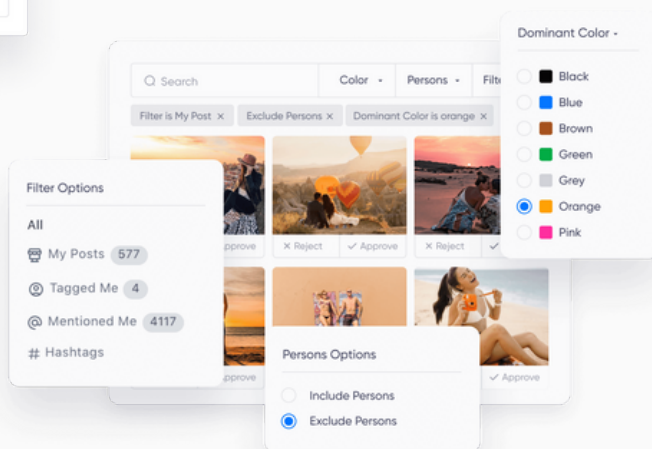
Search

Color ▾

Persons ▾

Filt

Filter is My Post ×

Exclude Persons ×

Dominant Color is orange ×

Dominant Color ▾

Black

Blue

Brown

Green

Grey

Orange

Pink

Filter Options

All

My Posts 577

Tagged Me 4

Mentioned Me 4117

# Hashtags

Approve

× Reject

✓ Approve

× Reject

Approve

Approve

✓ Approve

Persons Options

Include Persons

Exclude Persons